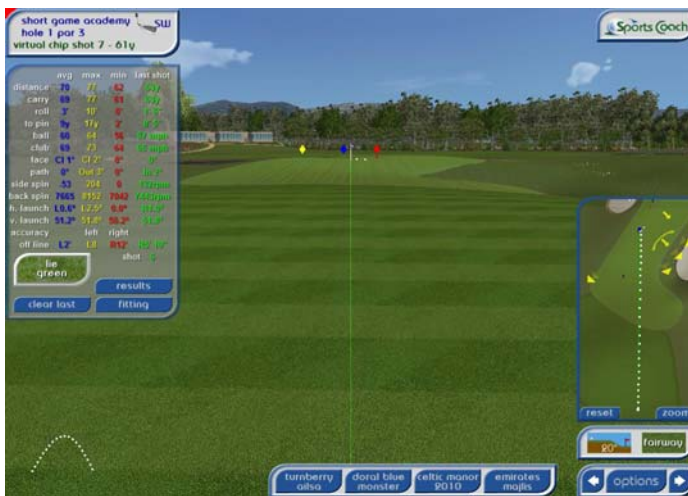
short game academy SW
hole 1 par 3
virtual chip shot 7 - 61y

Sports Coach

| | avg | max | min | last shot |
|---|---|---|---|---|
| distance | 70 | 77 | 62 | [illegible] |
| carry | 69 | 77 | 61 | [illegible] |
| roll | 1' | 10' | 0' | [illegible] |
| to pin | 9y | 17y | 2' | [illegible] |
| ball | 60 | 64 | 56 | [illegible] |
| club | 69 | 73 | 64 | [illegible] |
| face | Cl 1° | Cl 2° | 0° | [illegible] |
| path | 0° | Out 3° | 0° | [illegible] |
| side spin | 53 | 204 | 0 | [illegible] |
| back spin | 7665 | 8152 | 7042 | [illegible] |
| h. launch | L0.6° | L2.5° | 0.0° | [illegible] |
| v. launch | 51.2° | 51.8° | 50.2° | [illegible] |
| accuracy | | left | right | |
| off line | L2' | L8 | R12 | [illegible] |
| | | | shot | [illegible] |

lie green
results
clear last
fitting

reset
zoom
fairway
20°

turnberry ailsa
doral blue monster
celtic manor 2010
emirates majlis
options